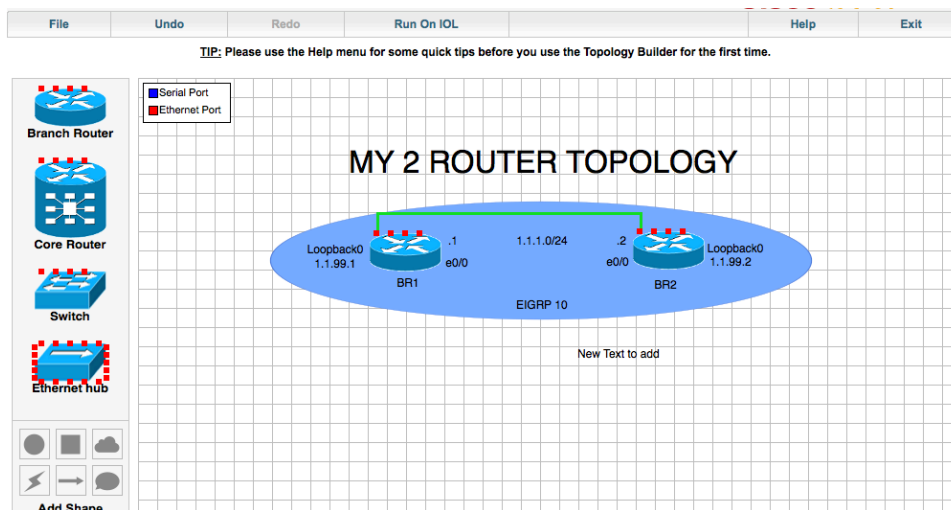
File Undo Redo Run On IOL Help Exit

TIP: Please use the Help menu for some quick tips before you use the Topology Builder for the first time.

Branch Router

Core Router

Switch

Ethernet hub

Add Shape

Serial Port
Ethernet Port

MY 2 ROUTER TOPOLOGY

Loopback0
1.1.99.1

.1

1.1.1.0/24

.2

Loopback0
1.1.99.2

e0/0

e0/0

BR1

BR2

EIGRP 10

New Text to add